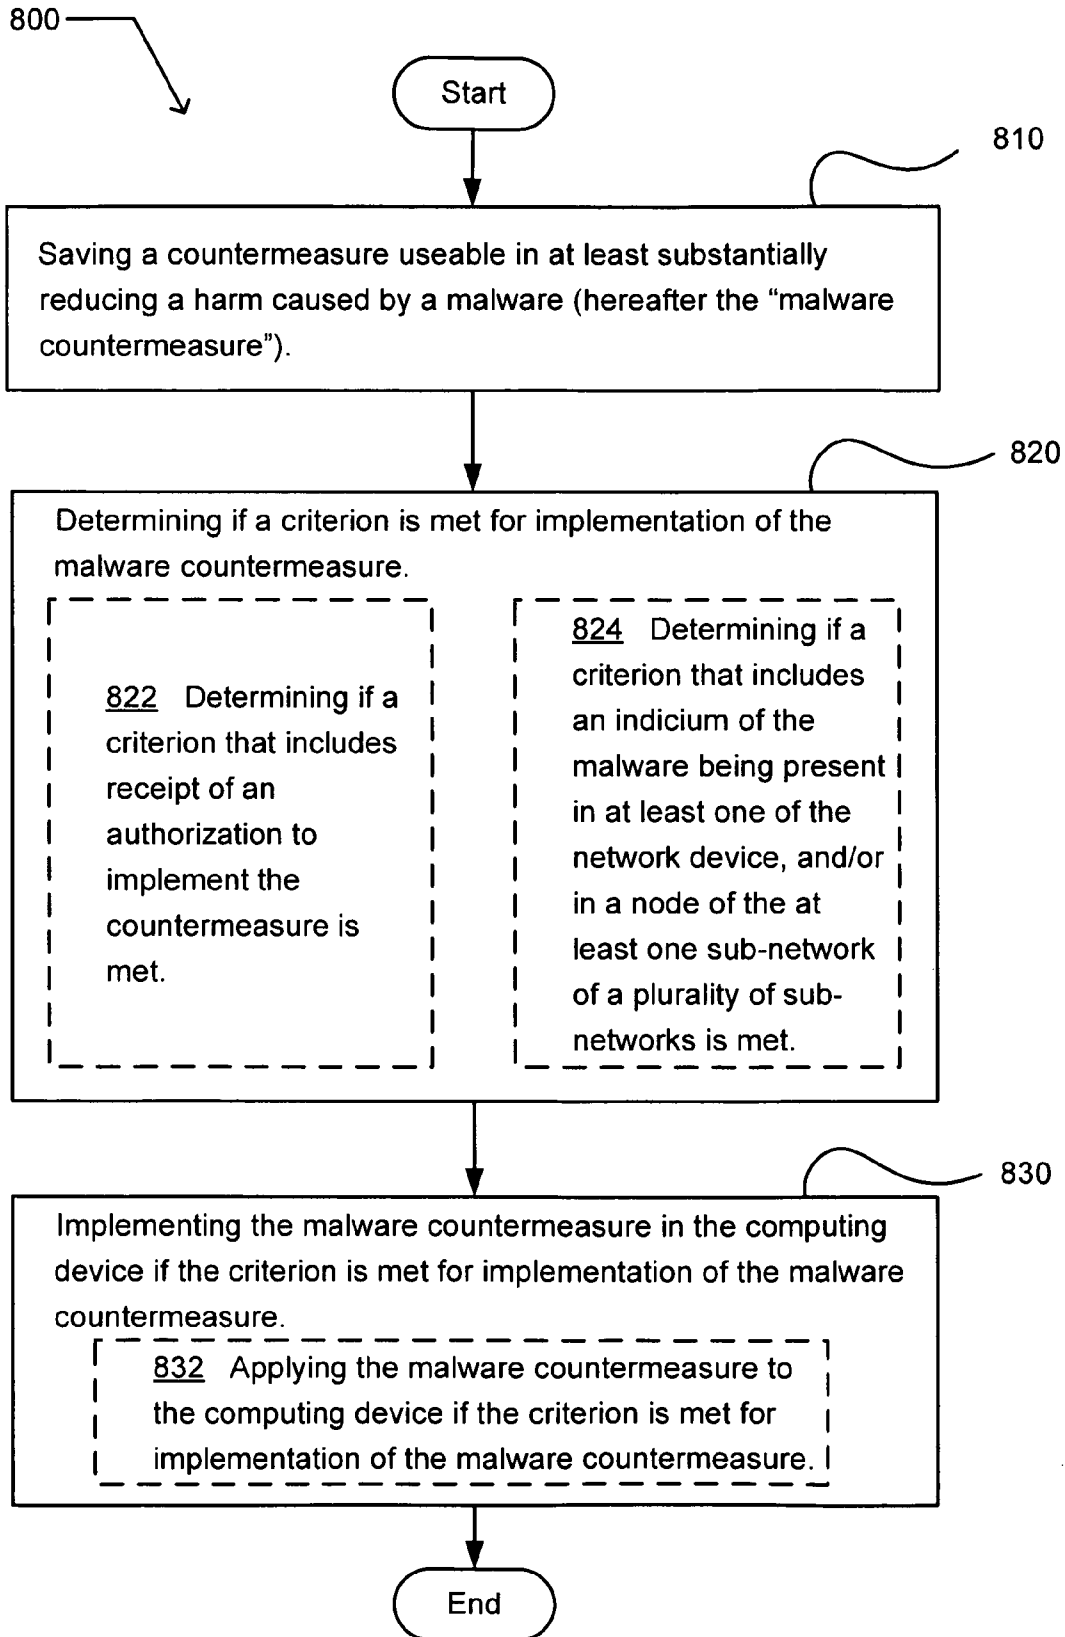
800

Start

810

Saving a countermeasure useable in at least substantially reducing a harm caused by a malware (hereafter the "malware countermeasure").

820

Determining if a criterion is met for implementation of the malware countermeasure.

822 Determining if a criterion that includes receipt of an authorization to implement the countermeasure is met.

824 Determining if a criterion that includes an indicium of the malware being present in at least one of the network device, and/or in a node of the at least one sub-network of a plurality of sub-networks is met.

830

Implementing the malware countermeasure in the computing device if the criterion is met for implementation of the malware countermeasure.

832 Applying the malware countermeasure to the computing device if the criterion is met for implementation of the malware countermeasure.

End